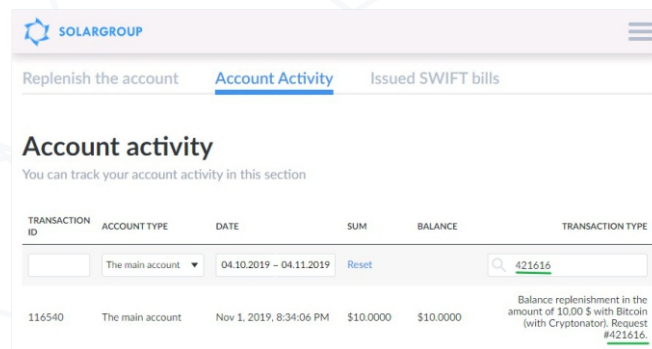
SOLARGROUP

Replenish the account | Account Activity | Issued SWIFT bills

Account activity

You can track your account activity in this section

| TRANSACTION ID | ACCOUNT TYPE | DATE | SUM | BALANCE | TRANSACTION TYPE |
|---|---|---|---|---|---|
| | The main account | 04.10.2019 – 04.11.2019 | Reset | | 421616 |
| 116540 | The main account | Nov 1, 2019, 8:34:06 PM | $10.0000 | $10.0000 | Balance replenishment in the amount of 10.00 $ with Bitcoin (with Cryptonator). Request #421616. |